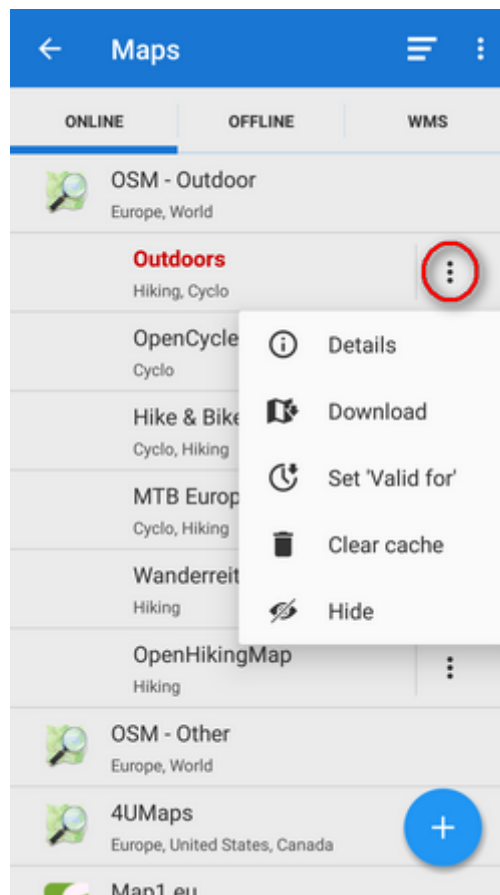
Maps

ONLINE | OFFLINE | WMS

OSM - Outdoor
Europe, World

Outdoors
Hiking, Cyclo

OpenCycle
Cyclo

Hike & Bike
Cyclo, Hiking

MTB Europ
Cyclo, Hiking

Wanderreit
Hiking

OpenHikingMap
Hiking

Details
Download
Set 'Valid for'
Clear cache
Hide

OSM - Other
Europe, World

4UMaps
Europe, United States, Canada

Map1.eu